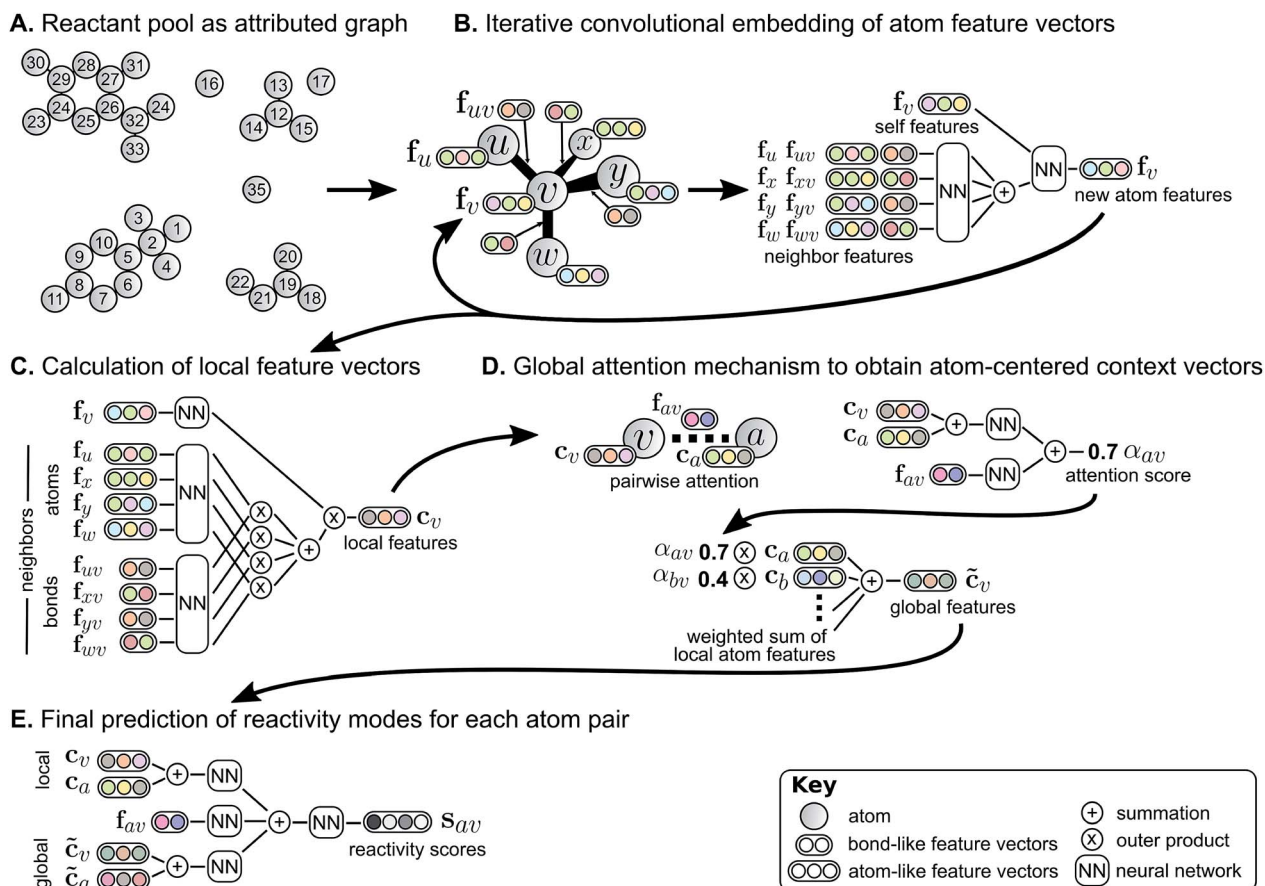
**A.** Reactant pool as attributed graph

30 29 28 27 31 16 13 17 24 26 24 12 23 25 32 14 15 33 35 3 1 10 2 9 5 4 8 6 20 11 7 22 21 19 18

**B.** Iterative convolutional embedding of atom feature vectors

$\mathbf{f}_{uv}$ $\mathbf{f}_u$ $u$ $x$ $v$ $y$ $\mathbf{f}_v$ $w$

$\mathbf{f}_v$ self features

$\mathbf{f}_u$ $\mathbf{f}_{uv}$
$\mathbf{f}_x$ $\mathbf{f}_{xv}$
$\mathbf{f}_y$ $\mathbf{f}_{yv}$
$\mathbf{f}_w$ $\mathbf{f}_{wv}$
neighbor features

NN + NN $\mathbf{f}_v$ new atom features

**C.** Calculation of local feature vectors

$\mathbf{f}_v$ NN

neighbors atoms $\mathbf{f}_u$ $\mathbf{f}_x$ $\mathbf{f}_y$ $\mathbf{f}_w$ NN

bonds $\mathbf{f}_{uv}$ $\mathbf{f}_{xv}$ $\mathbf{f}_{yv}$ $\mathbf{f}_{wv}$ NN

x x x x + x $\mathbf{c}_v$ local features

**D.** Global attention mechanism to obtain atom-centered context vectors

$\mathbf{f}_{av}$ $\mathbf{c}_v$ $v$ $a$ $\mathbf{c}_a$ pairwise attention

$\mathbf{c}_v$ $\mathbf{c}_a$ + NN + **0.7** $\alpha_{av}$ attention score
$\mathbf{f}_{av}$ NN

$\alpha_{av}$ **0.7** x $\mathbf{c}_a$
$\alpha_{bv}$ **0.4** x $\mathbf{c}_b$ + $\tilde{\mathbf{c}}_v$ global features

weighted sum of local atom features

**E.** Final prediction of reactivity modes for each atom pair

local $\mathbf{c}_v$ $\mathbf{c}_a$ + NN
$\mathbf{f}_{av}$ NN + NN $\mathbf{s}_{av}$ reactivity scores
global $\tilde{\mathbf{c}}_v$ $\tilde{\mathbf{c}}_a$ + NN

**Key**
atom
bond-like feature vectors
atom-like feature vectors
+ summation
x outer product
NN neural network